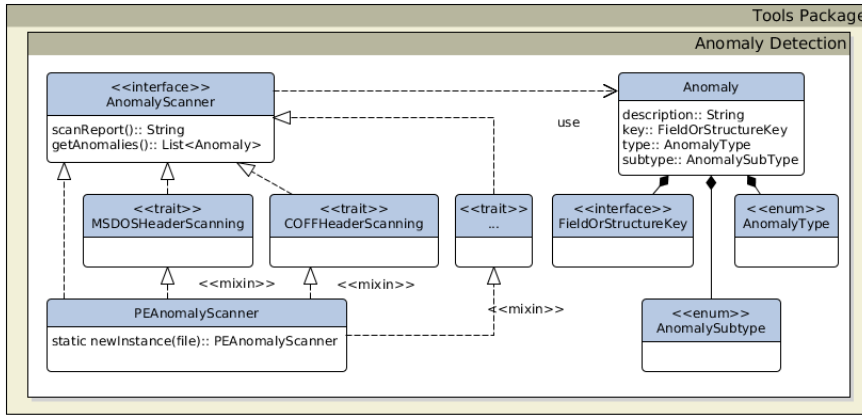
Tools Package

Anomaly Detection

<<interface>>
AnomalyScanner

scanReport():: String
getAnomalies():: List<Anomaly>

use

Anomaly

description:: String
key:: FieldOrStructureKey
type:: AnomalyType
subtype:: AnomalySubType

<<trait>>
MSDOSHeaderScanning

<<trait>>
COFFHeaderScanning

<<trait>>
...

<<interface>>
FieldOrStructureKey

<<enum>>
AnomalyType

<<mixin>>

<<mixin>>

PEAnomalyScanner

static newInstance(file):: PEAnomalyScanner

<<mixin>>

<<enum>>
AnomalySubtype